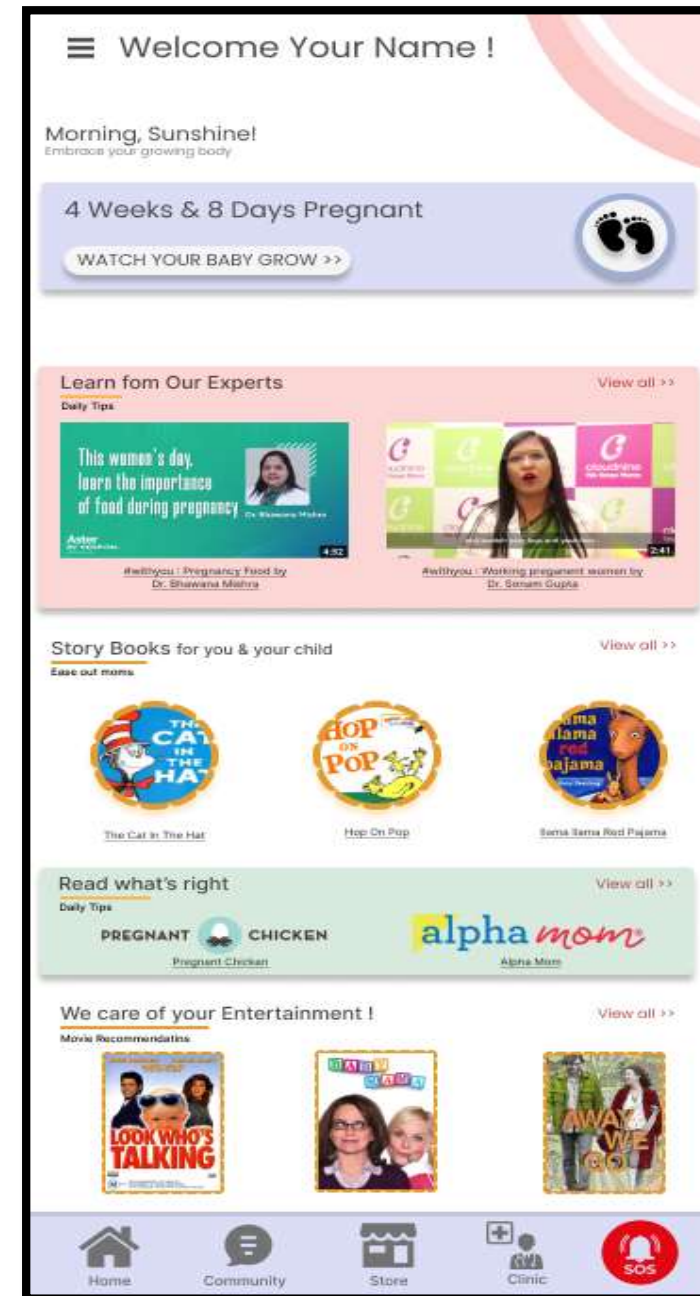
Welcome Your Name !

Morning, Sunshine!
Embrace your growing body

4 Weeks & 8 Days Pregnant
WATCH YOUR BABY GROW >>

Learn fom Our Experts
View all >>
Daily Tips

This women's day, learn the importance of food during pregnancy
Dr. Bhawana Mishra
Aster
4:52
#withyou : Pregnancy Food by Dr. Bhawana Mishra

cloudnine
2:41
#withyou : Working pregenant women by Dr. Sonam Gupta

Story Books for you & your child
View all >>
Ease out moms

THE CAT IN THE HAT
The Cat In The Hat

HOP ON POP
Hop On Pop

llama llama red pajama
llama llama Red Pajama

Read what's right
View all >>
Daily Tips
PREGNANT CHICKEN
Pregnant Chicken
alpha mom
Alpha Mom

We care of your Entertainment !
View all >>
Movie Recommendatins
LOOK WHO'S TALKING
BABY MAMA
AWAY WE GO

Home
Community
Store
Clinic
SOS